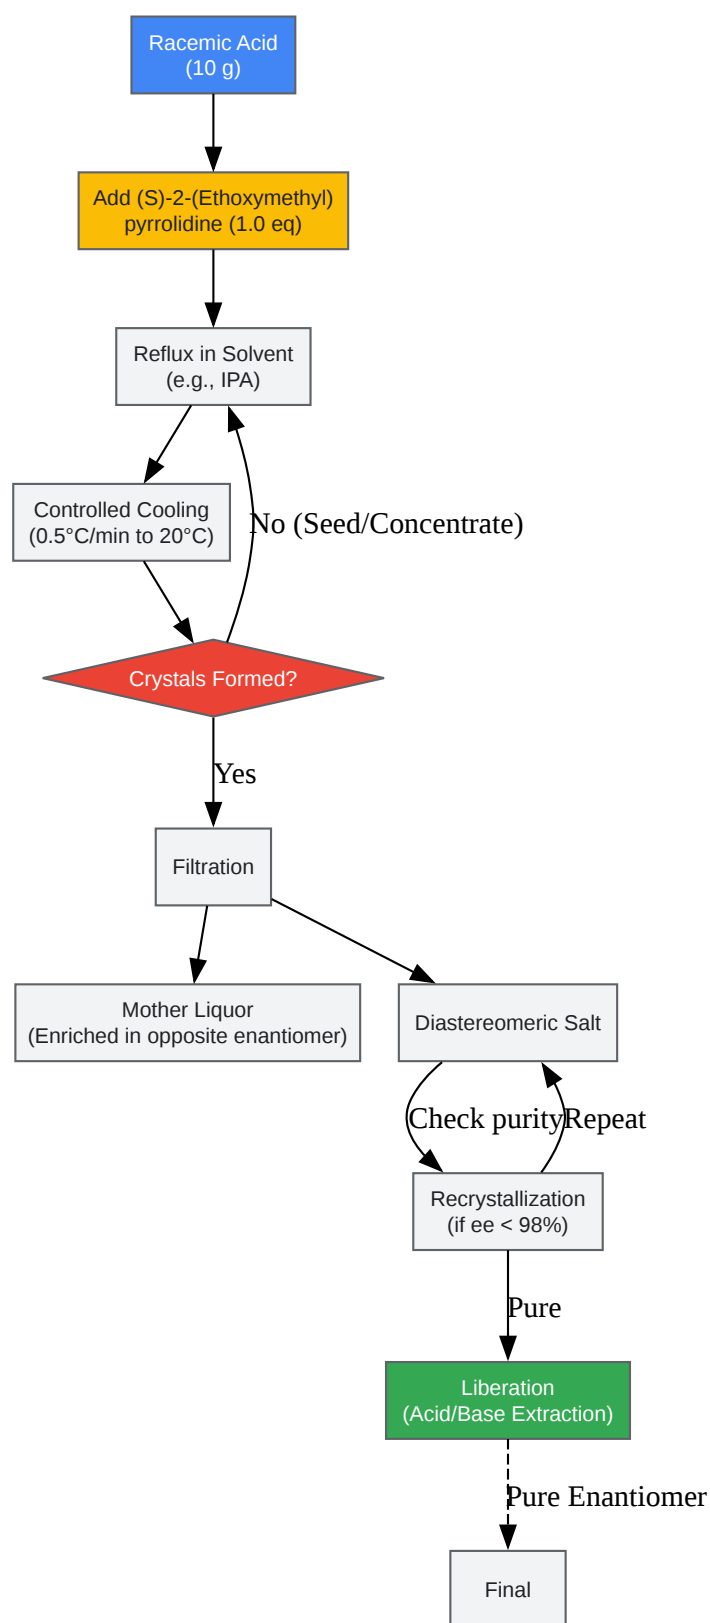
Racemic Acid
(10 g)

Add (S)-2-(Ethoxymethyl)
pyrrolidine (1.0 eq)

Reflux in Solvent
(e.g., IPA)

Controlled Cooling
(0.5°C/min to 20°C)

No (Seed/Concentrate)

Crystals Formed?

Yes

Filtration

Mother Liquor
(Enriched in opposite enantiomer)

Diastereomeric Salt

Check purity

Repeat

Recrystallization
(if ee < 98%)

Pure

Liberation
(Acid/Base Extraction)

Pure Enantiomer

Final